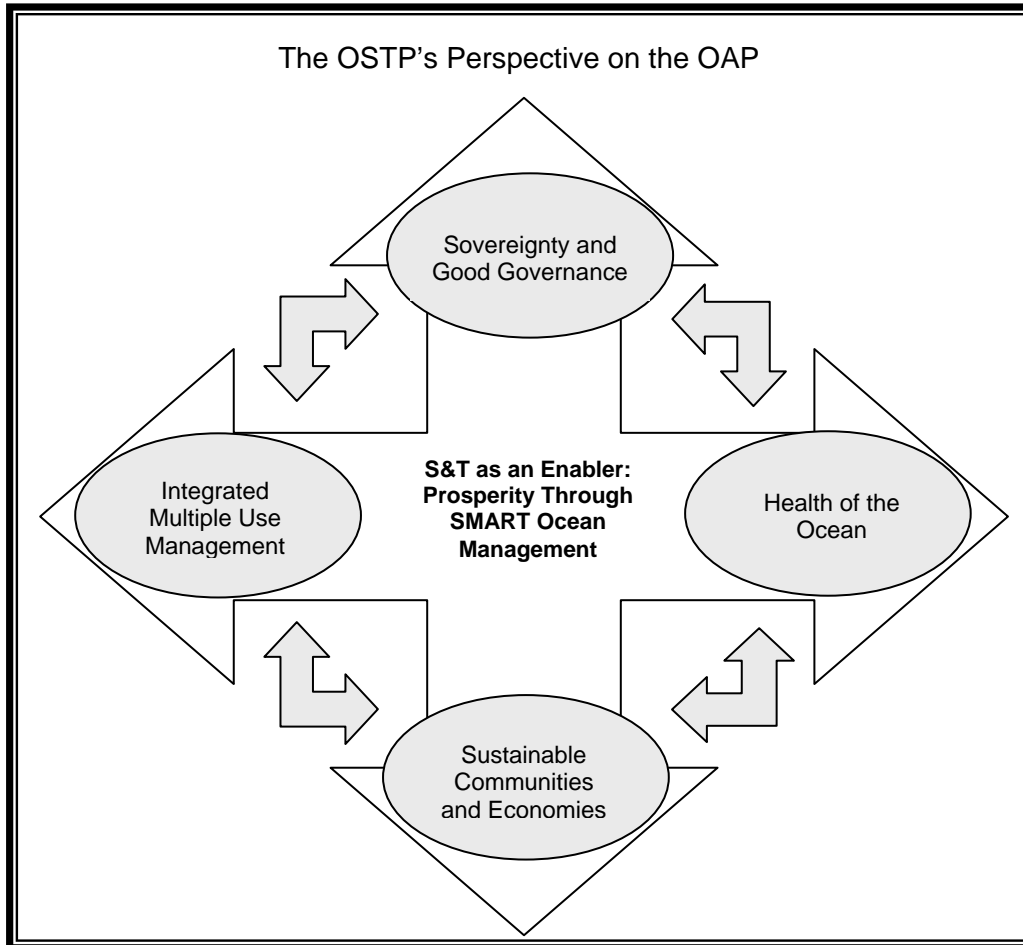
The OSTP’s Perspective on the OAP

Sovereignty and Good Governance

Integrated Multiple Use Management

**S&T as an Enabler: Prosperity Through SMART Ocean Management**

Health of the Ocean

Sustainable Communities and Economies